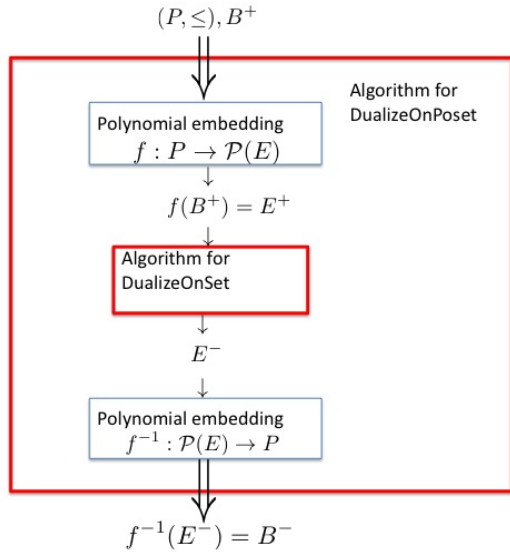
$(P, \leq), B^+$

Algorithm for DualizeOnPoset

Polynomial embedding
$f : P \to \mathcal{P}(E)$

$f(B^+) = E^+$

Algorithm for DualizeOnSet

$E^-$

Polynomial embedding
$f^{-1} : \mathcal{P}(E) \to P$

$f^{-1}(E^-) = B^-$